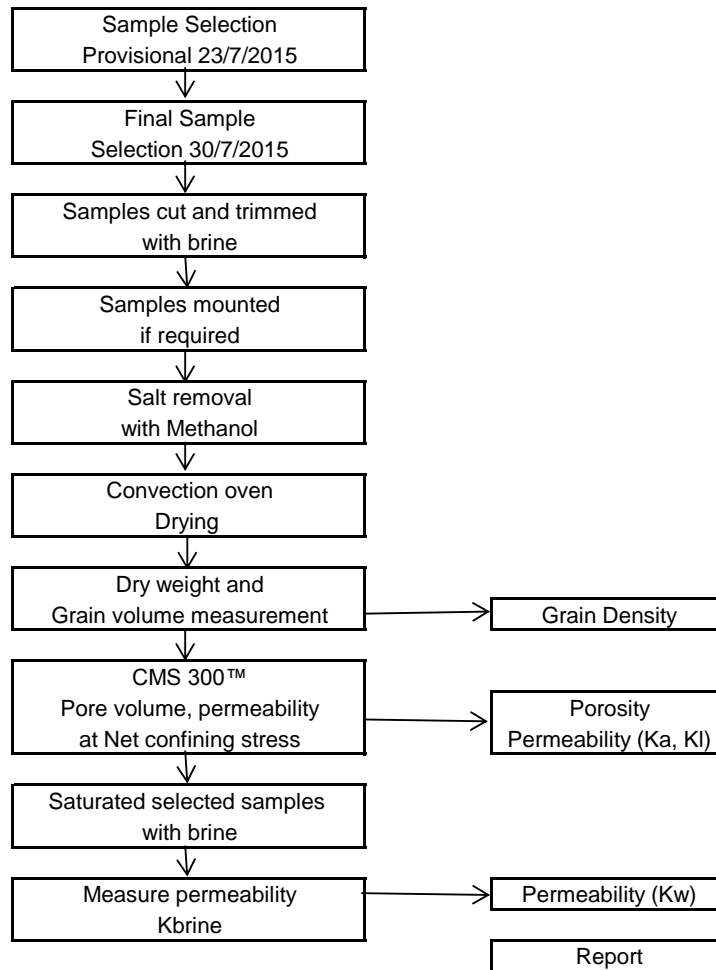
Sample Selection
Provisional 23/7/2015

Final Sample
Selection 30/7/2015

Samples cut and trimmed
with brine

Samples mounted
if required

Salt removal
with Methanol

Convection oven
Drying

Dry weight and
Grain volume measurement

Grain Density

CMS 300™
Pore volume, permeability
at Net confining stress

Porosity
Permeability (Ka, Kl)

Saturated selected samples
with brine

Measure permeability
Kbrine

Permeability (Kw)

Report